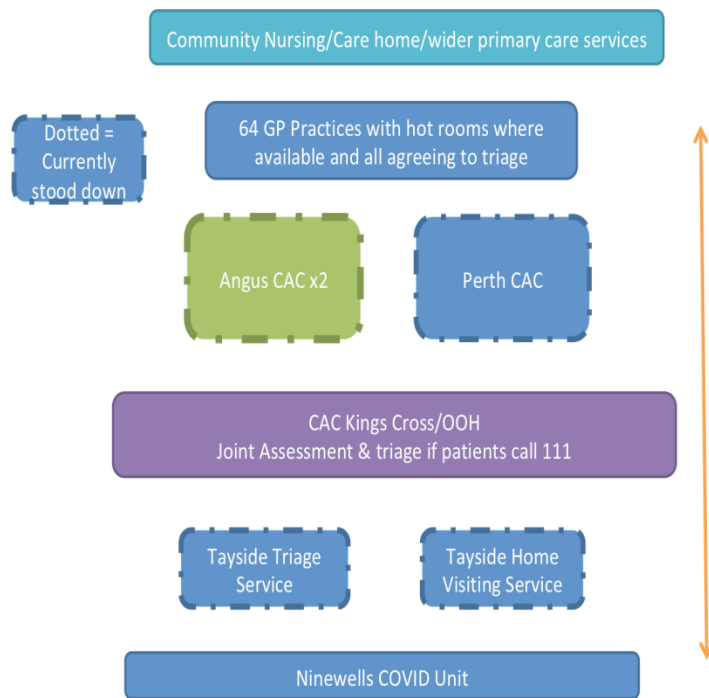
Community Nursing/Care home/wider primary care services

Dotted = Currently stood down

64 GP Practices with hot rooms where available and all agreeing to triage

Angus CAC x2

Perth CAC

CAC Kings Cross/OOH
Joint Assessment & triage if patients call 111

Tayside Triage Service

Tayside Home Visiting Service

Ninewells COVID Unit